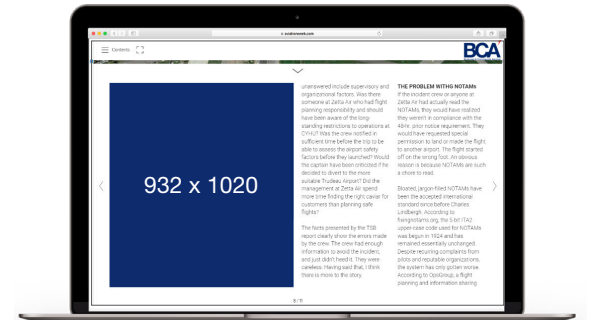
ii.isiditionweek.com

Contents

BCA

932 x 1020

unanswered include supervisory and organizational factors. Was there someone at Zetta Air who had flight planning responsibility and should have been aware of the long-standing restrictions to operations at CYHU? Was the crew notified in sufficient time before the trip to be able to assess the airport safety factors before they launched? Would the captain have been criticized if he decided to divert to the more suitable Trudeau Airport? Did the management at Zetta Air spend more time finding the right caviar for customers than planning safe flights?

The facts presented by the TSB report clearly show the errors made by the crew. The crew had enough information to avoid the incident, and just didn't heed it. They were careless. Having said that, I think there is more to the story.

THE PROBLEM WITH NOTAMs
If the incident crew or anyone at Zetta Air had actually read the NOTAMs, they would have realized they weren't in compliance with the 48-hr. prior notice requirement. They would have requested special permission to land or made the flight to another airport. The flight started off on the wrong foot. An obvious reason is because NOTAMs are such a chore to read.

Bloated, jargon-filled NOTAMs have been the accepted international standard since before Charles Lindbergh. According to fixingnotams.org, the 5-bit ITA2 upper case code used for NOTAMs was begun in 1924 and has remained essentially unchanged. Despite recurring complaints from pilots and reputable organizations, the system has only gotten worse. According to OpsGroup, a flight planning and information sharing

8 / 11